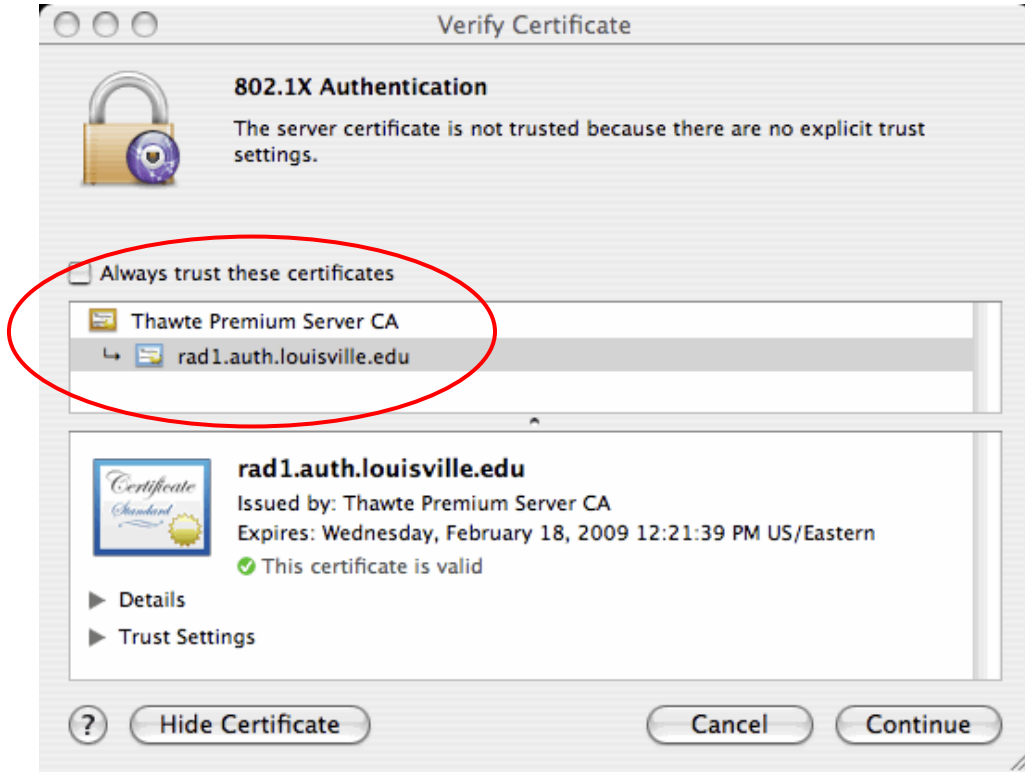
Verify Certificate

802.1X Authentication

The server certificate is not trusted because there are no explicit trust settings.

Always trust these certificates

Thawte Premium Server CA

rad1.auth.louisville.edu

Certificate Standard

rad1.auth.louisville.edu

Issued by: Thawte Premium Server CA

Expires: Wednesday, February 18, 2009 12:21:39 PM US/Eastern

This certificate is valid

Details

Trust Settings

?

Hide Certificate

Cancel

Continue